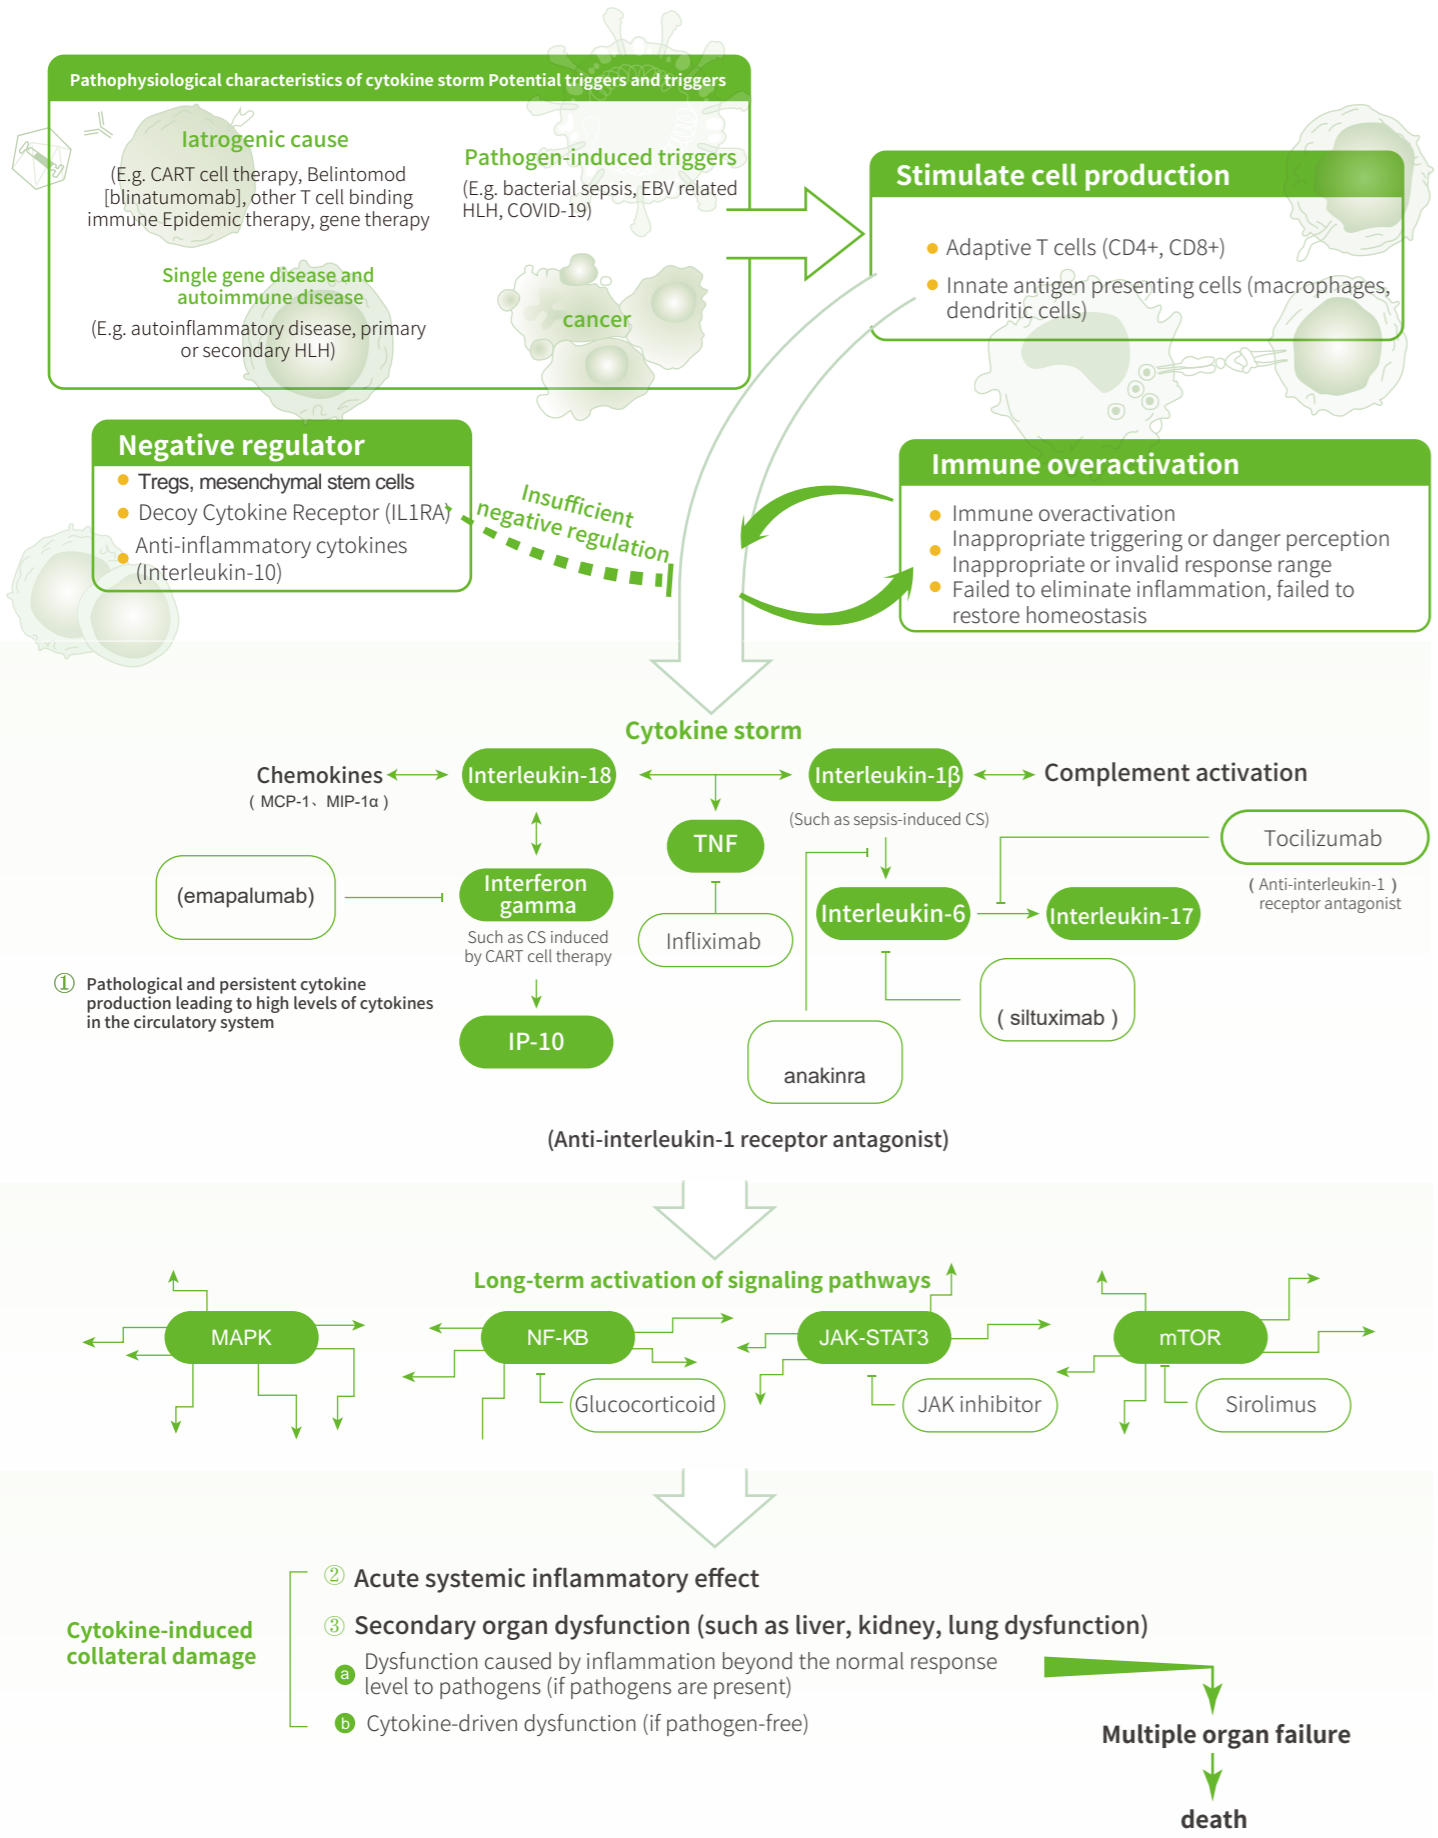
Pathophysiological characteristics of cytokine storm Potential triggers and triggers

Iatrogenic cause

(E.g. CART cell therapy, Belintomod [blinatumomab], other T cell binding immune Epidemic therapy, gene therapy

Pathogen-induced triggers

(E.g. bacterial sepsis, EBV related HLH, COVID-19)

Single gene disease and autoimmune disease

(E.g. autoinflammatory disease, primary or secondary HLH)

cancer

Stimulate cell production

Adaptive T cells (CD4+, CD8+)

Innate antigen presenting cells (macrophages, dendritic cells)

Negative regulator

Tregs, mesenchymal stem cells

Decoy Cytokine Receptor (IL1RA)

Anti-inflammatory cytokines (Interleukin-10)

Insufficient negative regulation

Immune overactivation

Immune overactivation

Inappropriate triggering or danger perception

Inappropriate or invalid response range

Failed to eliminate inflammation, failed to restore homeostasis

Cytokine storm

Chemokines
( MCP-1、MIP-1α )

Interleukin-18

Interleukin-1β

Complement activation

(Such as sepsis-induced CS)

TNF

Tocilizumab

( Anti-interleukin-1 ) receptor antagonist

(emapalumab)

Interferon gamma

Such as CS induced by CART cell therapy

Infliximab

Interleukin-6

Interleukin-17

① Pathological and persistent cytokine production leading to high levels of cytokines in the circulatory system

IP-10

( siltuximab )

anakinra

(Anti-interleukin-1 receptor antagonist)

Long-term activation of signaling pathways

MAPK

NF-KB

JAK-STAT3

mTOR

Glucocorticoid

JAK inhibitor

Sirolimus

Cytokine-induced collateral damage

② Acute systemic inflammatory effect

③ Secondary organ dysfunction (such as liver, kidney, lung dysfunction)

ⓐ Dysfunction caused by inflammation beyond the normal response level to pathogens (if pathogens are present)

ⓑ Cytokine-driven dysfunction (if pathogen-free)

Multiple organ failure

death